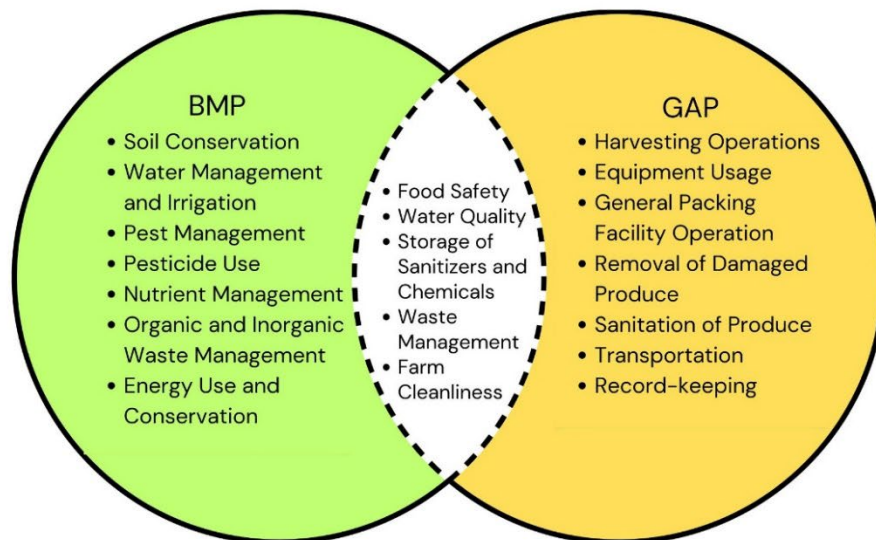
BMP
• Soil Conservation
• Water Management and Irrigation
• Pest Management
• Pesticide Use
• Nutrient Management
• Organic and Inorganic Waste Management
• Energy Use and Conservation

• Food Safety
• Water Quality
• Storage of Sanitizers and Chemicals
• Waste Management
• Farm Cleanliness

GAP
• Harvesting Operations
• Equipment Usage
• General Packing Facility Operation
• Removal of Damaged Produce
• Sanitation of Produce
• Transportation
• Record-keeping